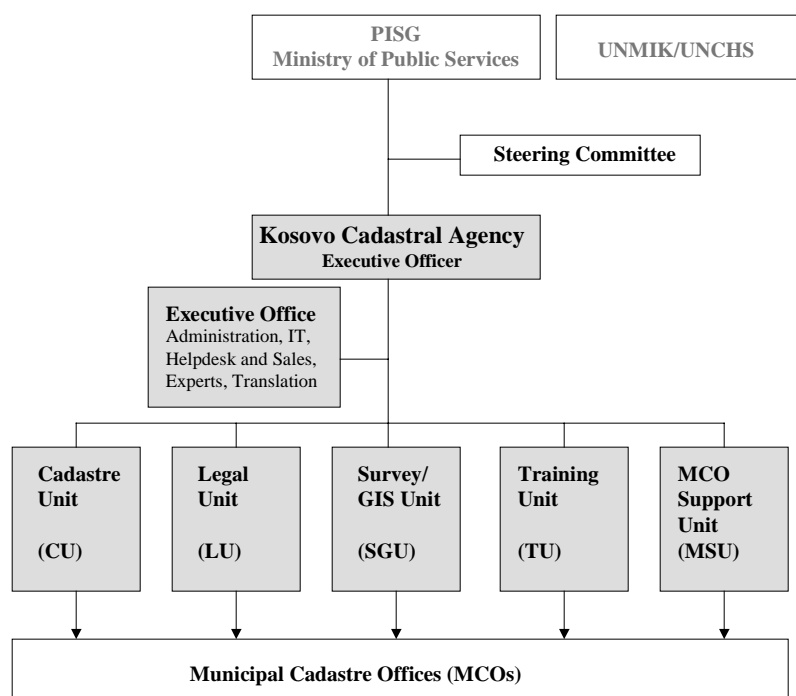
PISG
Ministry of Public Services

UNMIK/UNCHS

Steering Committee

Kosovo Cadastral Agency
Executive Officer

Executive Office
Administration, IT, Helpdesk and Sales, Experts, Translation

Cadastre Unit

(CU)

Legal Unit

(LU)

Survey/ GIS Unit

(SGU)

Training Unit

(TU)

MCO Support Unit
(MSU)

Municipal Cadastre Offices (MCOs)